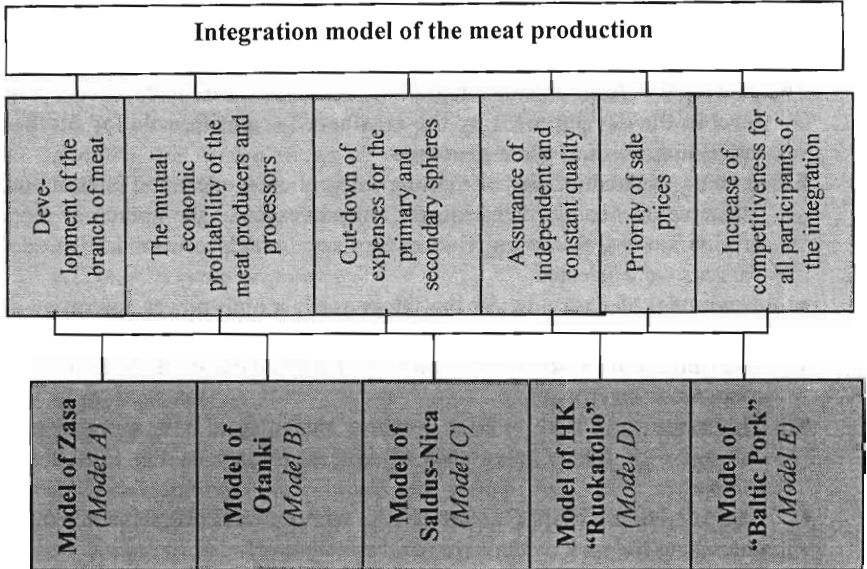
Integration model of the meat production

Development of the branch of meat

The mutual economic profitability of the meat producers and processors

Cut-down of expenses for the primary and secondary spheres

Assurance of independent and constant quality

Priority of sale prices

Increase of competitiveness for all participants of the integration

Model of Zasa (Model A)

Model of Otanki (Model B)

Model of Saldus-Nica (Model C)

Model of HK "Ruokatolio" (Model D)

Model of "Baltic Pork" (Model E)